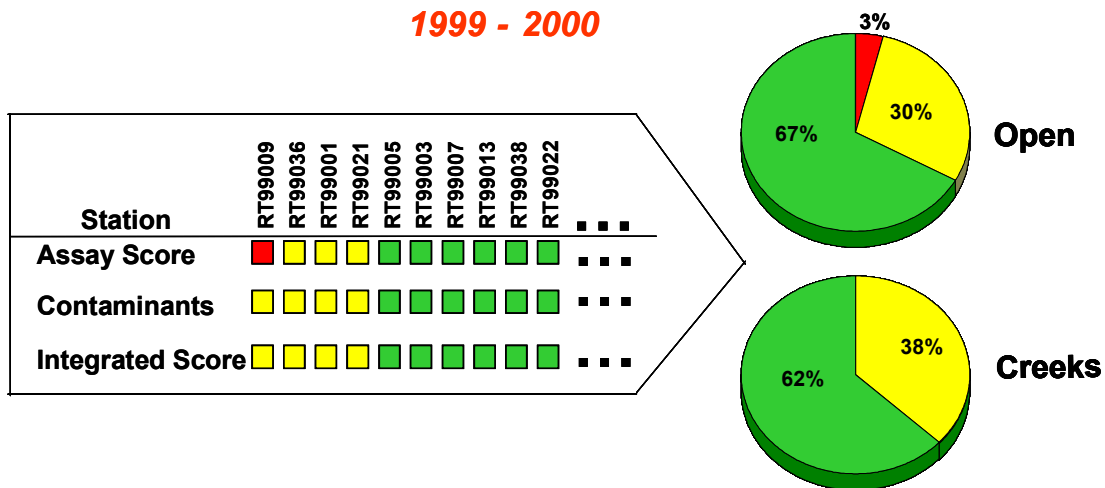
1999 - 2000

| Station | RT99009 | RT99036 | RT99001 | RT99021 | RT99005 | RT99003 | RT99007 | RT99013 | RT99038 | RT99022 | ... |
|---|---|---|---|---|---|---|---|---|---|---|---|
| Assay Score | | | | | | | | | | | ... |
| Contaminants | | | | | | | | | | | ... |
| Integrated Score | | | | | | | | | | | ... |

3%
30%
67%
Open

38%
62%
Creeks